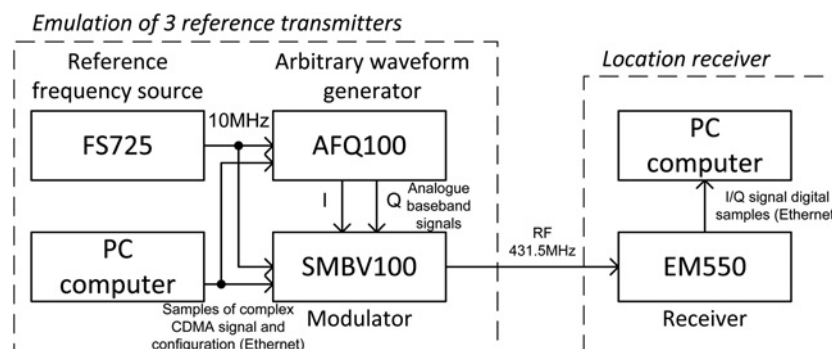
Emulation of 3 reference transmitters

Reference frequency source

Arbitrary waveform generator

Location receiver

FS725

10MHz

AFQ100

PC computer

I

Q

Analogue baseband signals

I/Q signal digital samples (Ethernet

PC computer

SMBV100

RF 431.5MHz

EM550

Samples of complex CDMA signal and configuration (Ethernet)

Modulator

Receiver